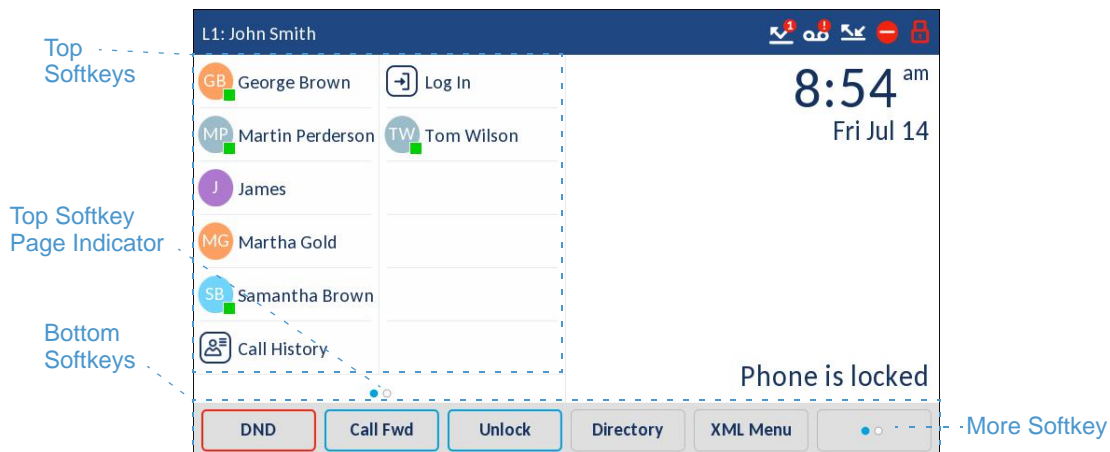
Top Softkeys

Top Softkey Page Indicator

Bottom Softkeys

L1: John Smith

1

GB George Brown

MP Martin Perderson

J James

MG Martha Gold

SB Samantha Brown

Call History

Log In

TW Tom Wilson

8:54 am

Fri Jul 14

Phone is locked

DND

Call Fwd

Unlock

Directory

XML Menu

More Softkey